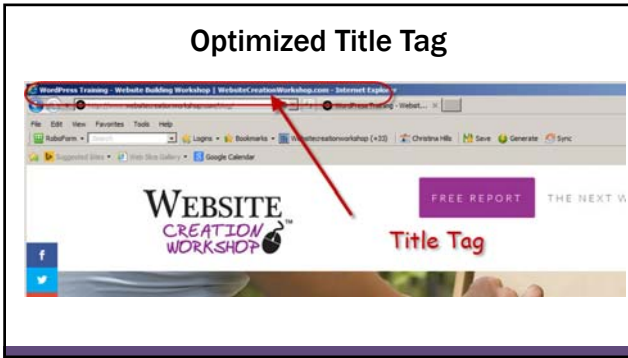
Optimized Title Tag

WordPress Training - Website Building Workshop | WebsiteCreationWorkshop.com - Internet Explorer

WordPress Training - Websit... ×

File Edit View Favorites Tools Help

RoboForm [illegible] Logins Bookmarks Websitecreationworkshop (+33) Christina Hills Save Generate Sync

Suggested Sites Web Slice Gallery Google Calendar

WEBSITE CREATION WORKSHOP™

FREE REPORT THE NEXT W

Title Tag

f